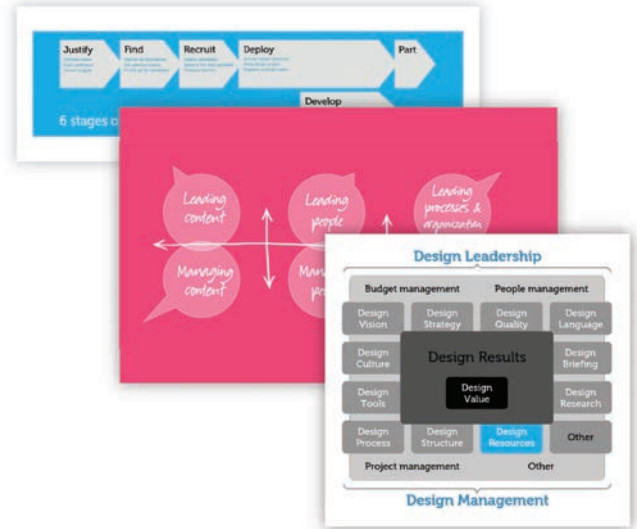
Justify

Find

Recruit

Deploy

Part

Develop

6 stages o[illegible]

Leading content

Leading people

Leading processes & organisation

Managing content

Man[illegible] pe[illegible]

Design Leadership

Budget management

People management

Design Vision

Design Strategy

Design Quality

Design Language

Design Culture

Design Results

Design Briefing

Design Value

Design Tools

Design Research

Design Process

Design Structure

Design Resources

Other

Project management

Other

Design Management